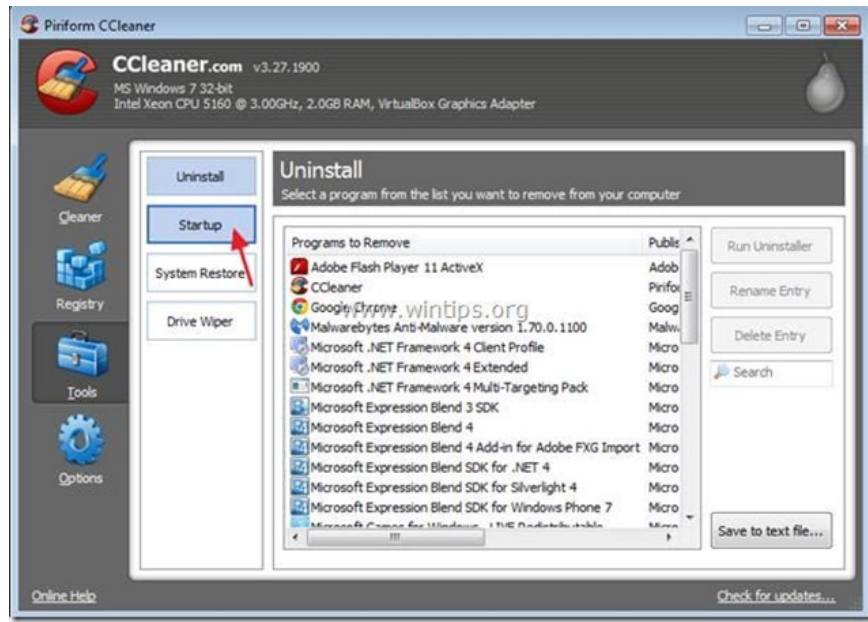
Piriform CCleaner

CCleaner.com v3.27.1900
MS Windows 7 32-bit
Intel Xeon CPU 5160 @ 3.00GHz, 2.0GB RAM, VirtualBox Graphics Adapter

Cleaner
Registry
Tools
Options

Uninstall
Startup
System Restore
Drive Wiper

Uninstall
Select a program from the list you want to remove from your computer

| Programs to Remove | Publis |
|---|---|
| Adobe Flash Player 11 ActiveX | Adob |
| CCleaner | Pirifor |
| Google Chrome | Goog |
| Malwarebytes Anti-Malware version 1.70.0.1100 | Malw |
| Microsoft .NET Framework 4 Client Profile | Micro |
| Microsoft .NET Framework 4 Extended | Micro |
| Microsoft .NET Framework 4 Multi-Targeting Pack | Micro |
| Microsoft Expression Blend 3 SDK | Micro |
| Microsoft Expression Blend 4 | Micro |
| Microsoft Expression Blend 4 Add-in for Adobe FXG Import | Micro |
| Microsoft Expression Blend SDK for .NET 4 | Micro |
| Microsoft Expression Blend SDK for Silverlight 4 | Micro |
| Microsoft Expression Blend SDK for Windows Phone 7 | Micro |
| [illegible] | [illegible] |

www.wintips.org

Run Uninstaller
Rename Entry
Delete Entry
Search
Save to text file...

Online Help
Check for updates...